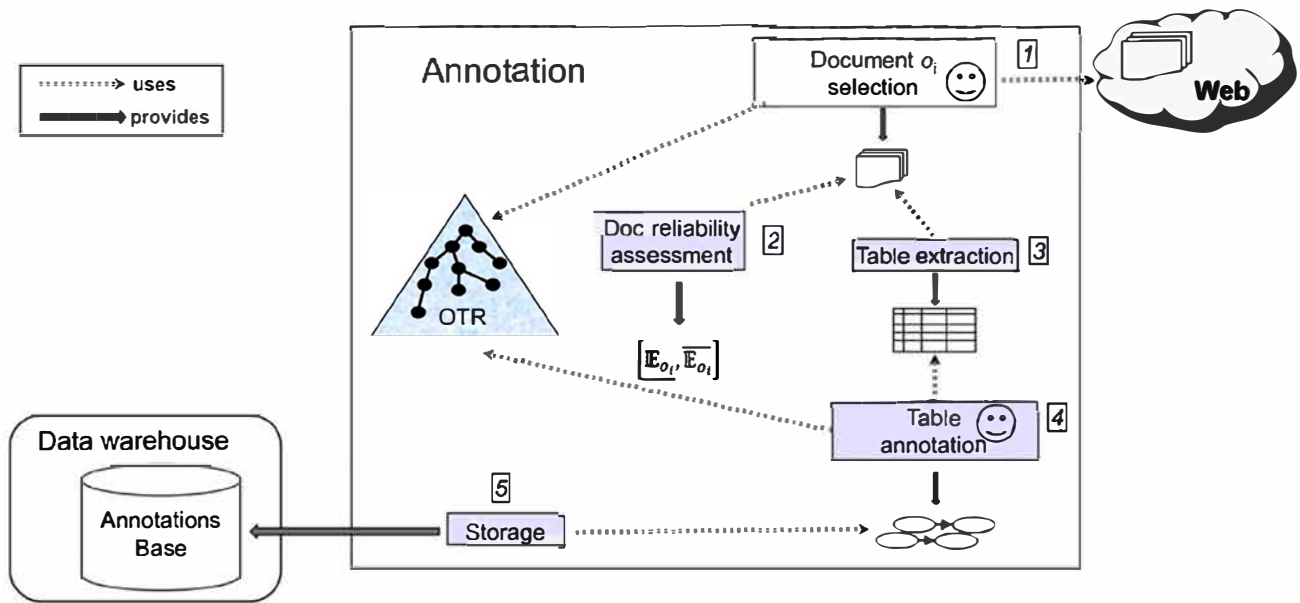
uses
provides

Annotation

Document $o_i$ selection

1

Web

Doc reliability assessment

2

Table extraction

3

OTR

$[\underline{\mathbb{E}}_{o_i}, \overline{\mathbb{E}_{o_i}}]$

Table annotation

4

Data warehouse

Annotations Base

5

Storage